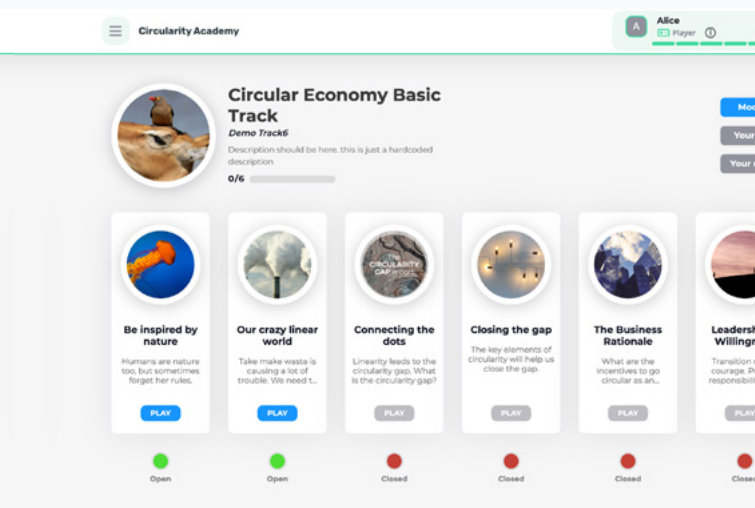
Circularity Academy

A Alice
Player

Circular Economy Basic Track
Demo Track6
Description should be here. this is just a hardcoded description
0/6

Mod
Your
Your

CIRCULARITY GAP

Be inspired by nature
Humans are nature too, but sometimes forget her rules.
PLAY

Our crazy linear world
Take make waste is causing a lot of trouble. We need t...
PLAY

Connecting the dots
Linearity leads to the circularity gap. What is the circularity gap?
PLAY

Closing the gap
The key elements of circularity will help us close the gap.
PLAY

The Business Rationale
What are the incentives to go circular as an...
PLAY

Leadersh Willingn
Transition courage. P responsibi
PLA

Open
Open
Closed
Closed
Closed
Close